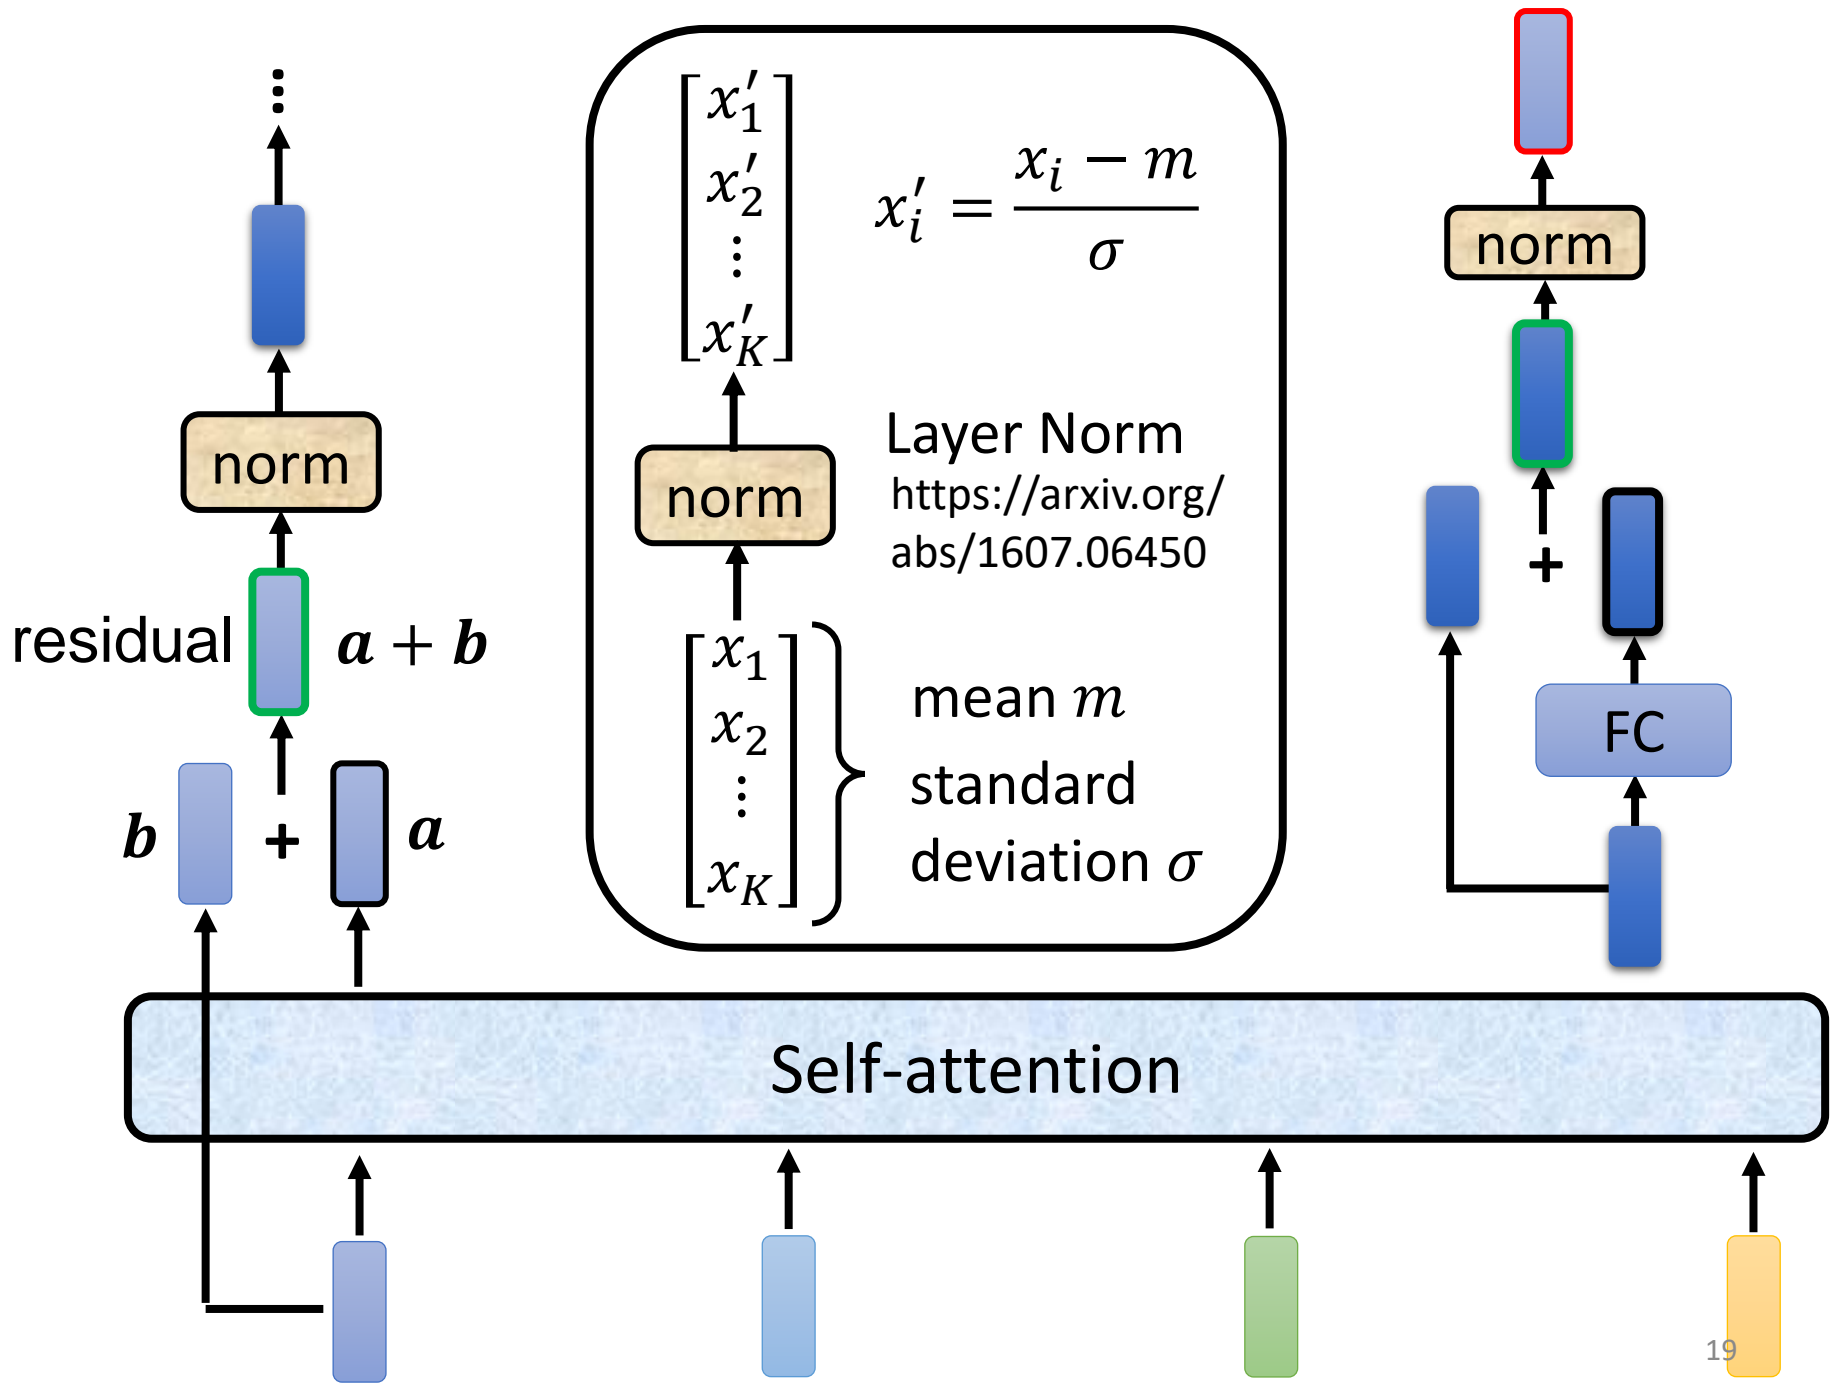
⋮

norm

residual $\boldsymbol{a}+\boldsymbol{b}$

$\boldsymbol{b}$ + $\boldsymbol{a}$

$\begin{bmatrix} x_1' \\ x_2' \\ \vdots \\ x_K' \end{bmatrix}$

$x_i' = \frac{x_i - m}{\sigma}$

norm

Layer Norm
https://arxiv.org/abs/1607.06450

$\begin{bmatrix} x_1 \\ x_2 \\ \vdots \\ x_K \end{bmatrix}$

mean $m$

standard deviation $\sigma$

norm

+

FC

Self-attention

19